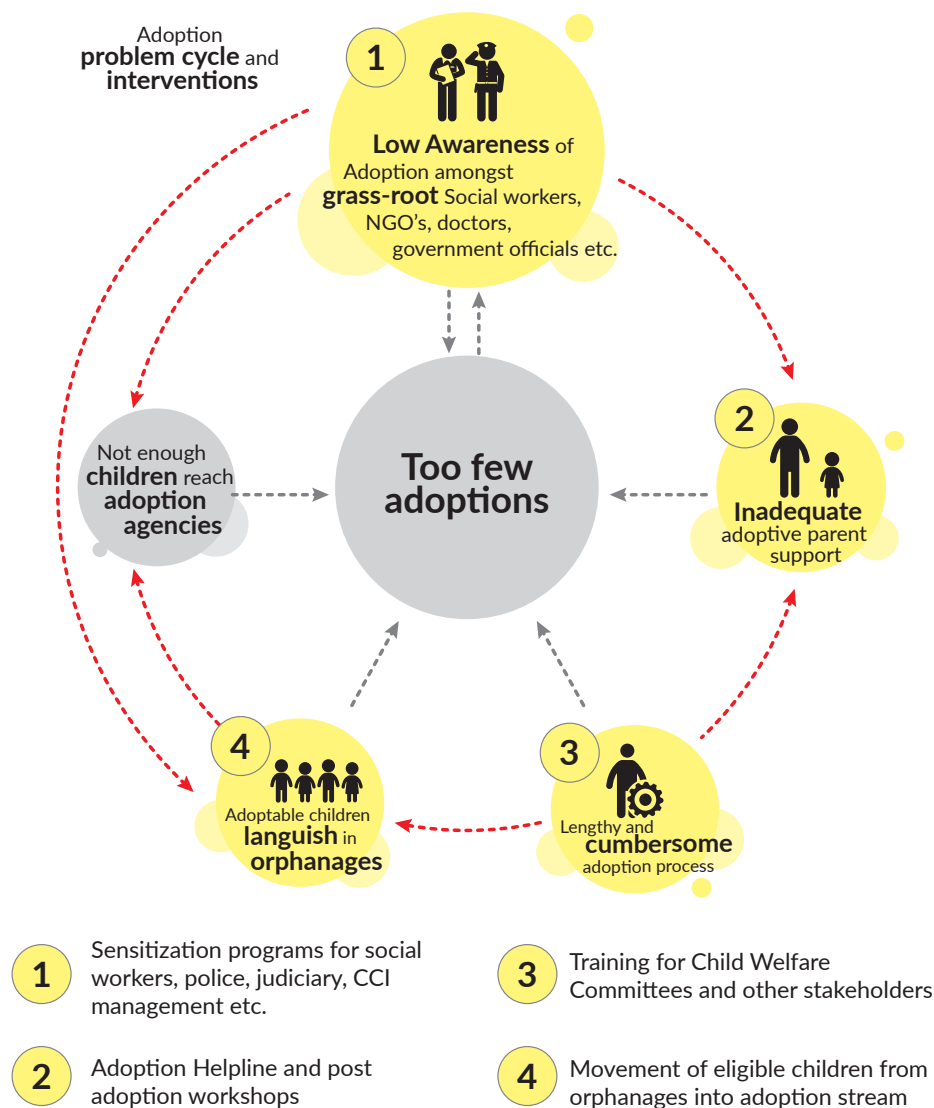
Adoption **problem cycle** and **interventions**

1
**Low Awareness** of Adoption amongst **grass-root** Social workers, NGO's, doctors, government officials etc.

2
**Inadequate** adoptive parent support

3
Lengthy and **cumbersome** adoption process

4
Adoptable children **languish** in **orphanages**

Not enough **children** reach **adoption agencies**

**Too few adoptions**

1 Sensitization programs for social workers, police, judiciary, CCI management etc.

3 Training for Child Welfare Committees and other stakeholders

2 Adoption Helpline and post adoption workshops

4 Movement of eligible children from orphanages into adoption stream